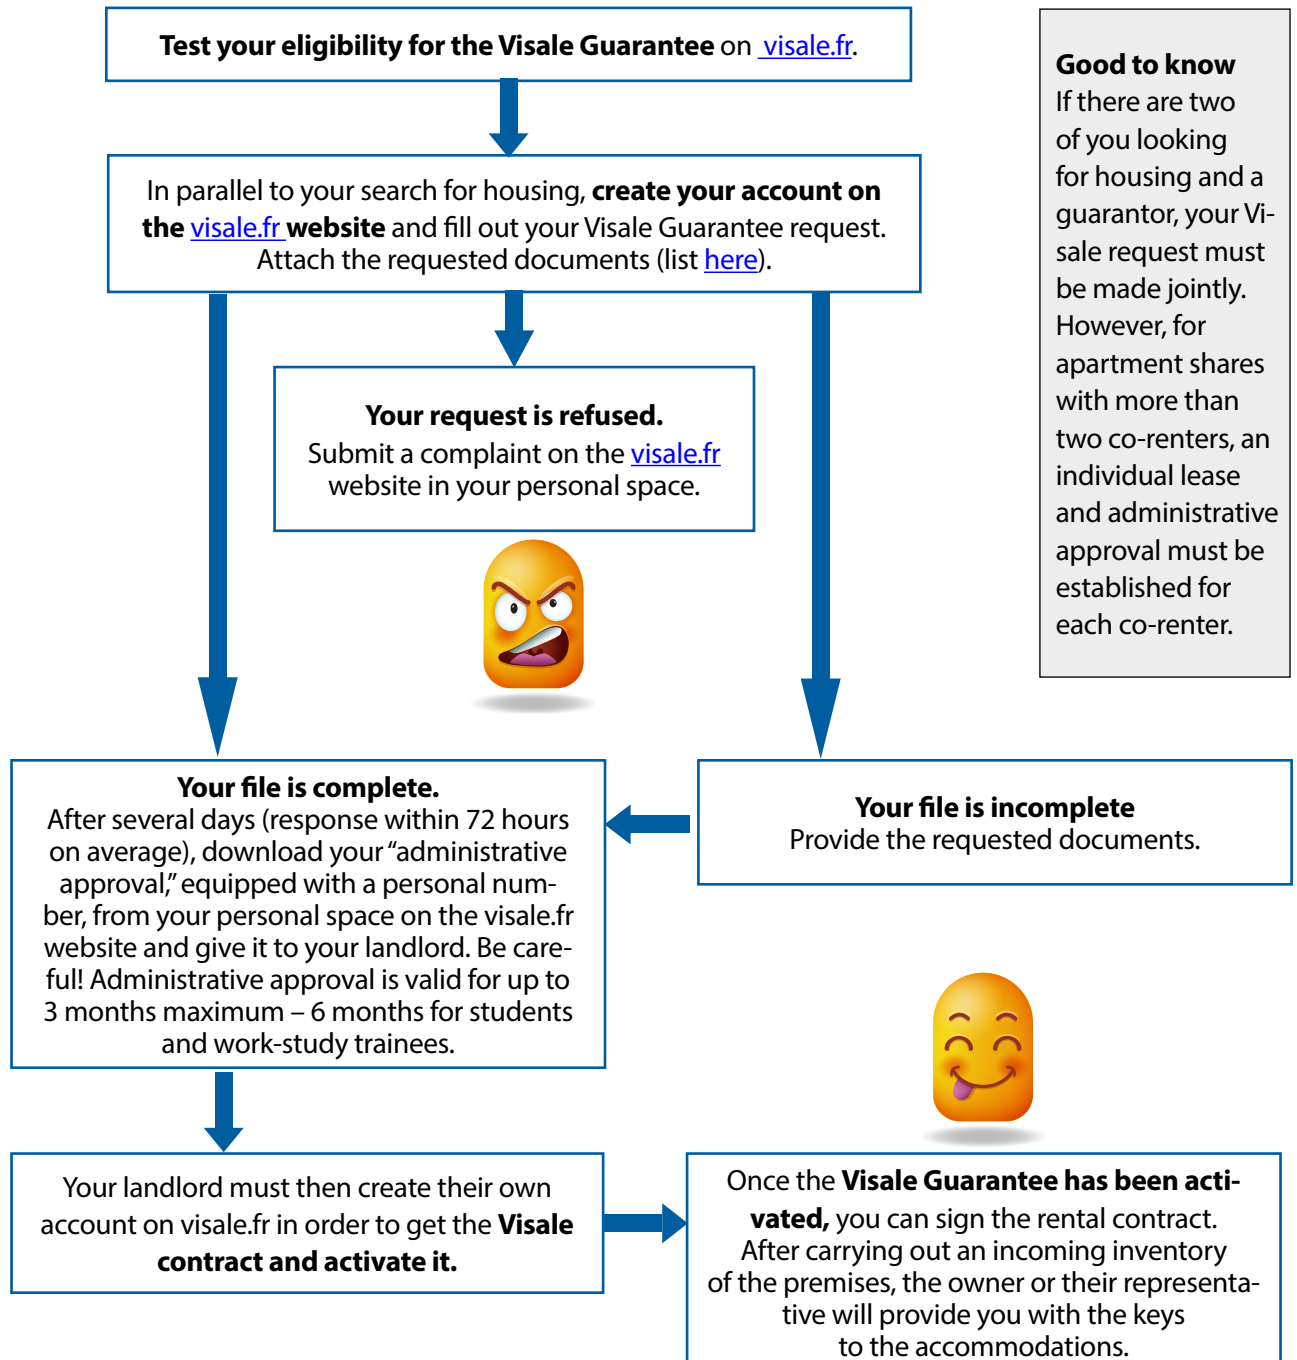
Test your eligibility for the Visale Guarantee on visale.fr.

In parallel to your search for housing, create your account on the visale.fr website and fill out your Visale Guarantee request. Attach the requested documents (list here).

Your request is refused.
Submit a complaint on the visale.fr website in your personal space.

Good to know
If there are two of you looking for housing and a guarantor, your Visale request must be made jointly. However, for apartment shares with more than two co-renters, an individual lease and administrative approval must be established for each co-renter.

Your file is complete.
After several days (response within 72 hours on average), download your "administrative approval," equipped with a personal number, from your personal space on the visale.fr website and give it to your landlord. Be careful! Administrative approval is valid for up to 3 months maximum – 6 months for students and work-study trainees.

Your file is incomplete
Provide the requested documents.

Your landlord must then create their own account on visale.fr in order to get the Visale contract and activate it.

Once the Visale Guarantee has been activated, you can sign the rental contract. After carrying out an incoming inventory of the premises, the owner or their representative will provide you with the keys to the accommodations.